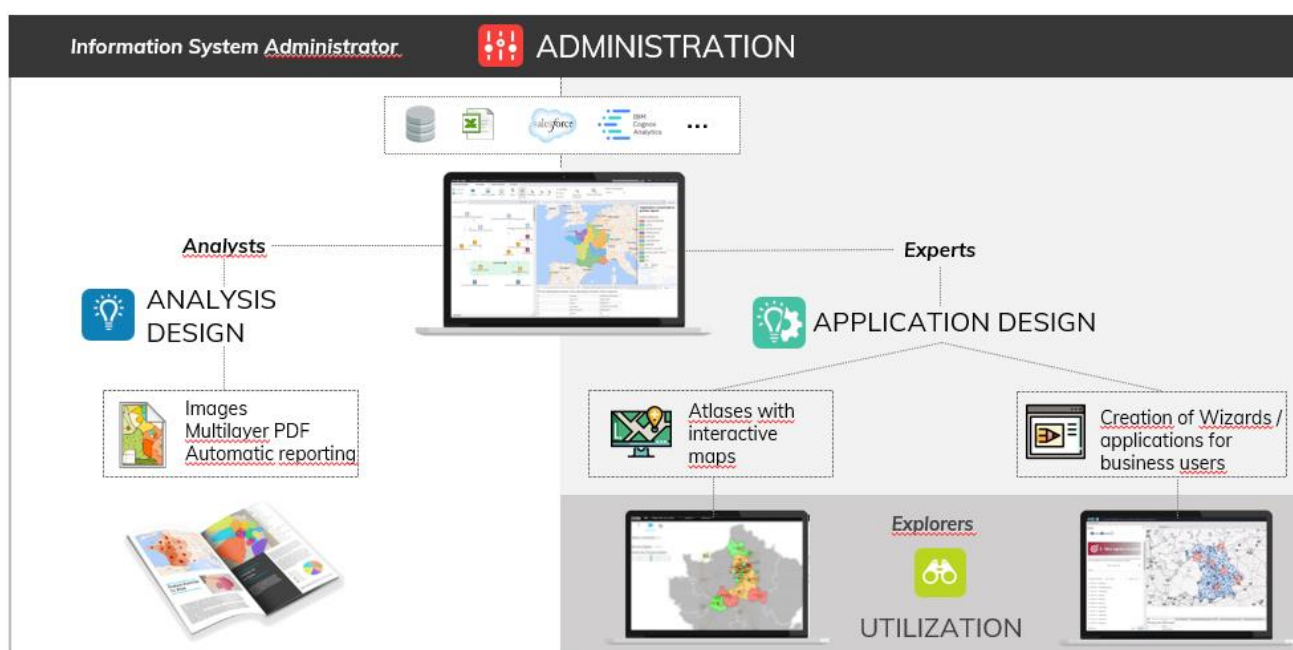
Information System Administrator

ADMINISTRATION

salesforce

IBM Cognos Analytics

...

Analysts

Experts

ANALYSIS DESIGN

APPLICATION DESIGN

Images
Multilayer PDF
Automatic reporting

Atlases with interactive maps

Creation of Wizards / applications for business users

Explorers

UTILIZATION